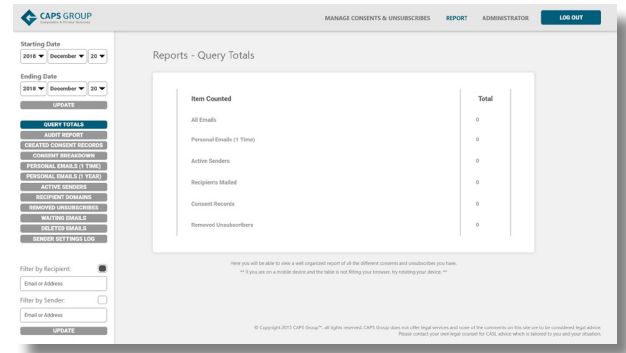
CAPS GROUP
Compliance & Privacy Solutions

MANAGE CONSENTS & UNSUBSCRIBES REPORT ADMINISTRATOR LOG OUT

Starting Date
2018 December 20

Ending Date
2018 December 20

UPDATE

QUERY TOTALS
AUDIT REPORT
CREATED CONSENT RECORDS
CONSENT BREAKDOWN
PERSONAL EMAILS (1 TIME)
PERSONAL EMAILS (1 YEAR)
ACTIVE SENDERS
RECIPIENT DOMAINS
REMOVED UNSUBSCRIBES
WAITING EMAILS
DELETED EMAILS
SENDER SETTINGS LOG

Filter by Recipient:
Email or Address
Filter by Sender:
Email or Address
UPDATE

Reports - Query Totals

| Item Counted | Total |
|---|---|
| All Emails | 0 |
| Personal Emails (1 Time) | 0 |
| Active Senders | 0 |
| Recipients Mailed | 0 |
| Consent Records | 0 |
| Removed Unsubscribers | 0 |

Here you will be able to view a well organized report of all the different consents and unsubscribes you have.
** If you are on a mobile device and the table is not fitting your browser, try rotating your device. **

© Copyright 2013 CAPS Group™, all rights reserved. CAPS Group does not offer legal services and none of the comments on this site are to be considered legal advice. Please contact your own legal counsel for CASL advice which is tailored to you and your situation.